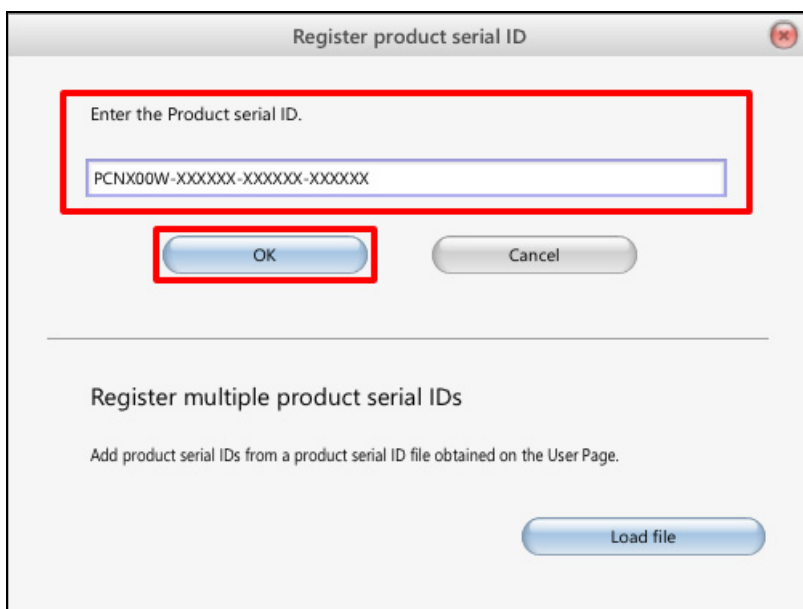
Register product serial ID

Enter the Product serial ID.

PCNX00W-XXXXXX-XXXXXX-XXXXXX

OK

Cancel

Register multiple product serial IDs

Add product serial IDs from a product serial ID file obtained on the User Page.

Load file